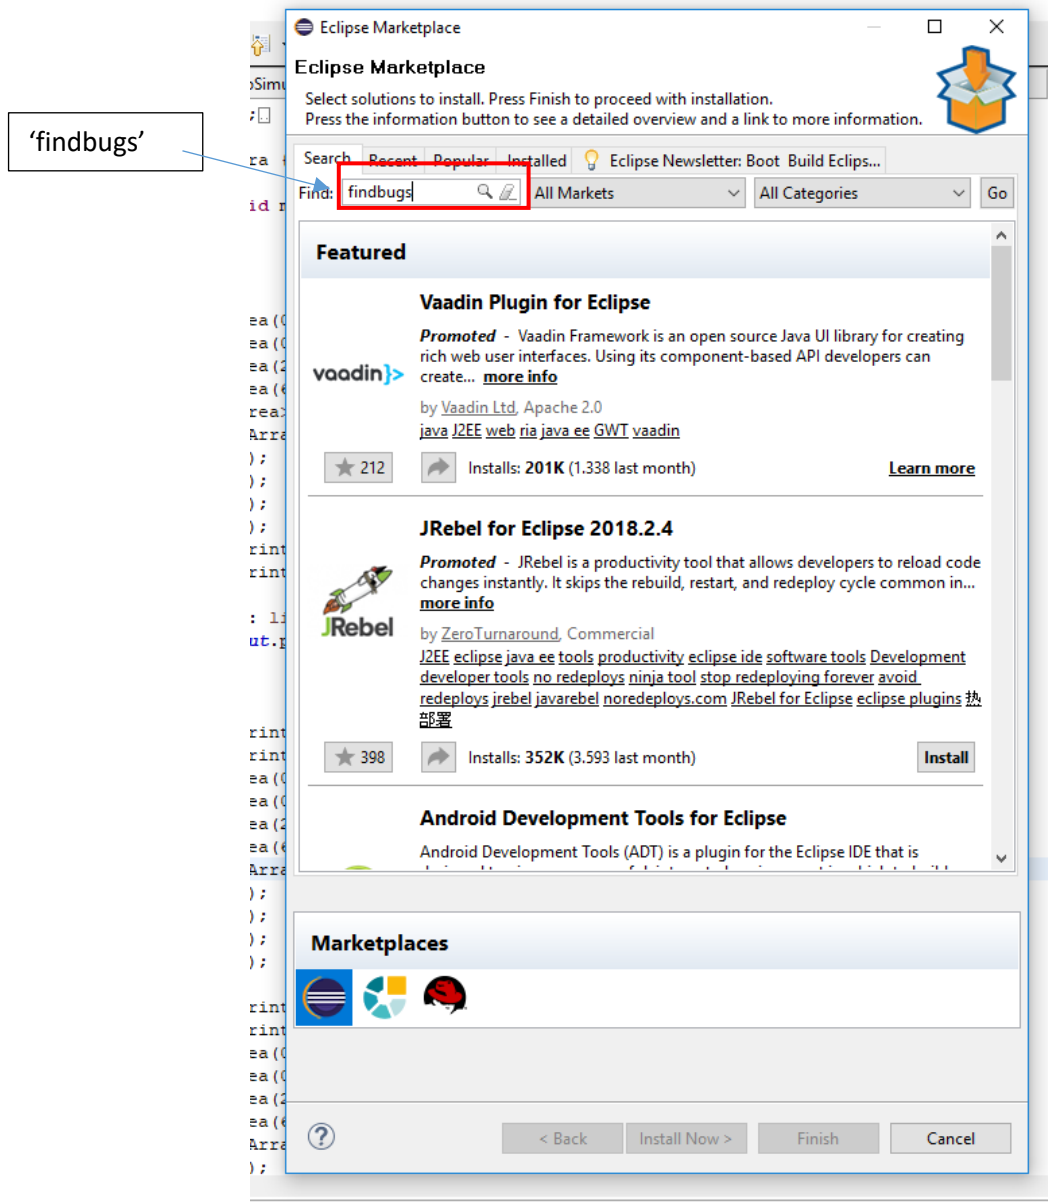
'findbugs'

Eclipse Marketplace

Eclipse Marketplace

Select solutions to install. Press Finish to proceed with installation.
Press the information button to see a detailed overview and a link to more information.

Search Recent Popular Installed Eclipse Newsletter: Boot Build Eclips...

Find: findbugs All Markets All Categories Go

Featured

Vaadin Plugin for Eclipse

vaadin}>

Promoted - Vaadin Framework is an open source Java UI library for creating rich web user interfaces. Using its component-based API developers can create... more info

by Vaadin Ltd, Apache 2.0
java J2EE web ria java ee GWT vaadin

212 Installs: 201K (1.338 last month) Learn more

JRebel for Eclipse 2018.2.4

JRebel

Promoted - JRebel is a productivity tool that allows developers to reload code changes instantly. It skips the rebuild, restart, and redeploy cycle common in... more info

by ZeroTurnaround, Commercial
J2EE eclipse java ee tools productivity eclipse ide software tools Development developer tools no redeploys ninja tool stop redeploying forever avoid redeploys jrebel javarebel noredeploys.com JRebel for Eclipse eclipse plugins 热部署

398 Installs: 352K (3.593 last month) Install

Android Development Tools for Eclipse

Android Development Tools (ADT) is a plugin for the Eclipse IDE that is

Marketplaces

< Back Install Now > Finish Cancel